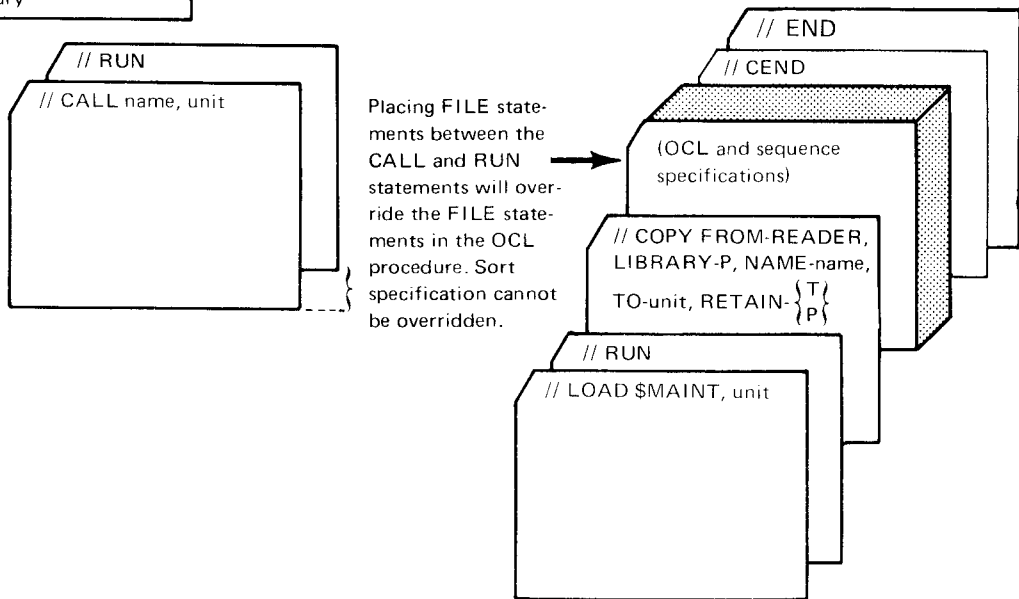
ary

// RUN

// CALL name, unit

Placing FILE statements between the CALL and RUN statements will override the FILE statements in the OCL procedure. Sort specification cannot be overridden.

// END

// CEND

(OCL and sequence specifications)

// COPY FROM-READER, LIBRARY-P, NAME-name, TO-unit, RETAIN-$\left\{\begin{matrix}T\\P\end{matrix}\right\}$

// RUN

// LOAD $MAINT, unit